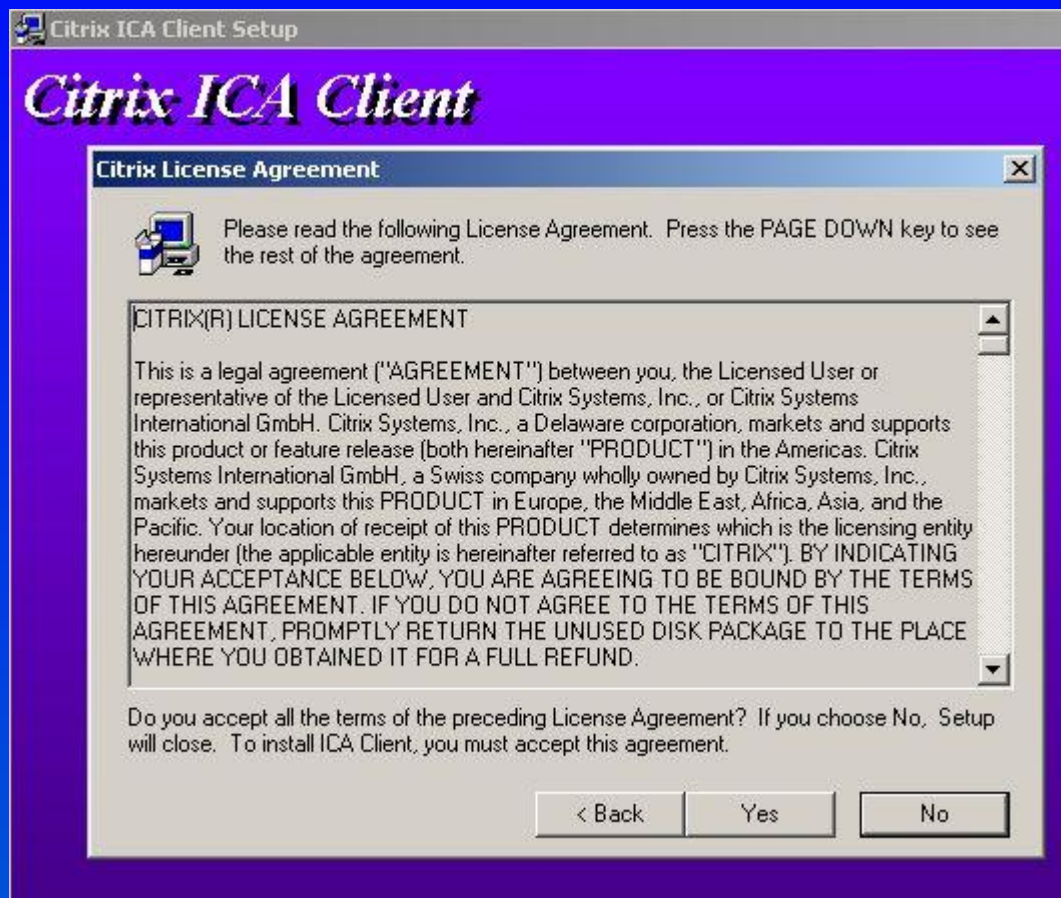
Citrix ICA Client Setup

Citrix ICA Client

Citrix License Agreement

Please read the following License Agreement. Press the PAGE DOWN key to see the rest of the agreement.

CITRIX(R) LICENSE AGREEMENT

This is a legal agreement ("AGREEMENT") between you, the Licensed User or representative of the Licensed User and Citrix Systems, Inc., or Citrix Systems International GmbH. Citrix Systems, Inc., a Delaware corporation, markets and supports this product or feature release (both hereinafter "PRODUCT") in the Americas. Citrix Systems International GmbH, a Swiss company wholly owned by Citrix Systems, Inc., markets and supports this PRODUCT in Europe, the Middle East, Africa, Asia, and the Pacific. Your location of receipt of this PRODUCT determines which is the licensing entity hereunder (the applicable entity is hereinafter referred to as "CITRIX"). BY INDICATING YOUR ACCEPTANCE BELOW, YOU ARE AGREEING TO BE BOUND BY THE TERMS OF THIS AGREEMENT. IF YOU DO NOT AGREE TO THE TERMS OF THIS AGREEMENT, PROMPTLY RETURN THE UNUSED DISK PACKAGE TO THE PLACE WHERE YOU OBTAINED IT FOR A FULL REFUND.

Do you accept all the terms of the preceding License Agreement? If you choose No, Setup will close. To install ICA Client, you must accept this agreement.

< Back
Yes
No